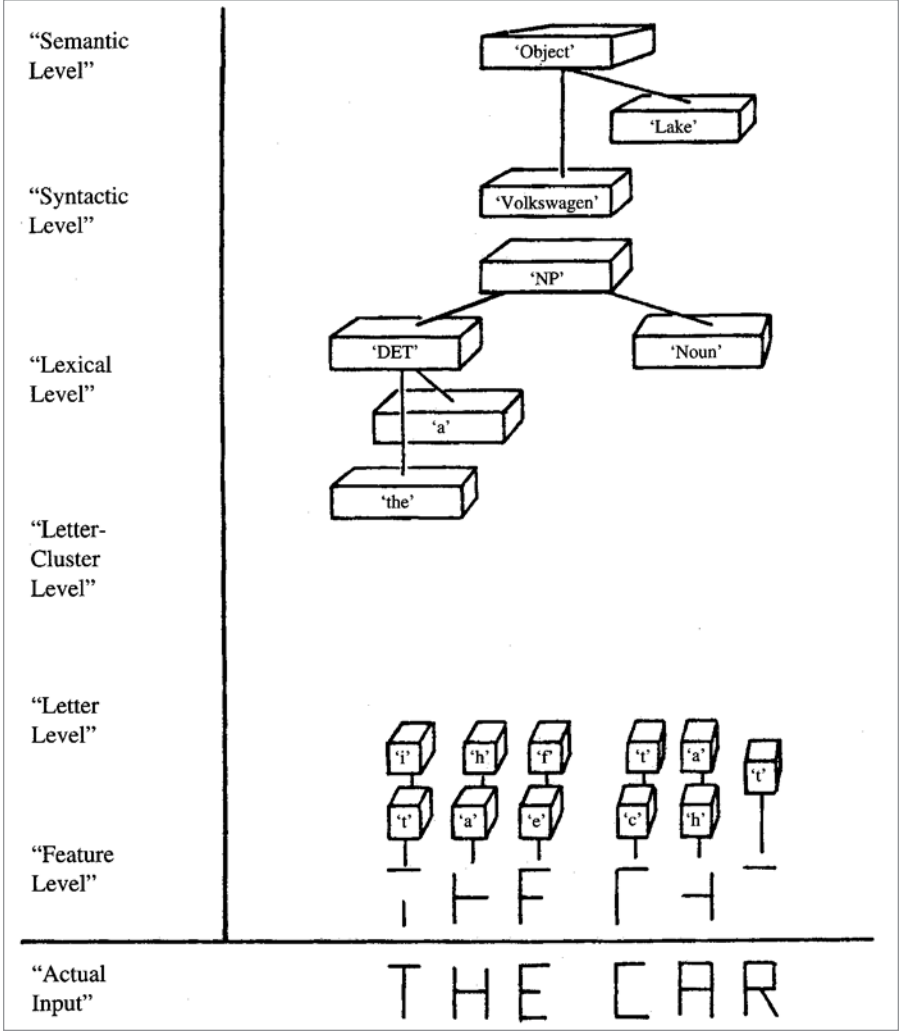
"Semantic Level"

'Object'

'Lake'

"Syntactic Level"

'Volkswagen'

'NP'

"Lexical Level"

'DET'

'Noun'

'a'

'the'

"Letter-Cluster Level"

"Letter Level"

'i'

'h'

'f'

't'

'a'

't'

't'

'a'

'e'

'c'

'h'

"Feature Level"

"Actual Input"

THE CAR